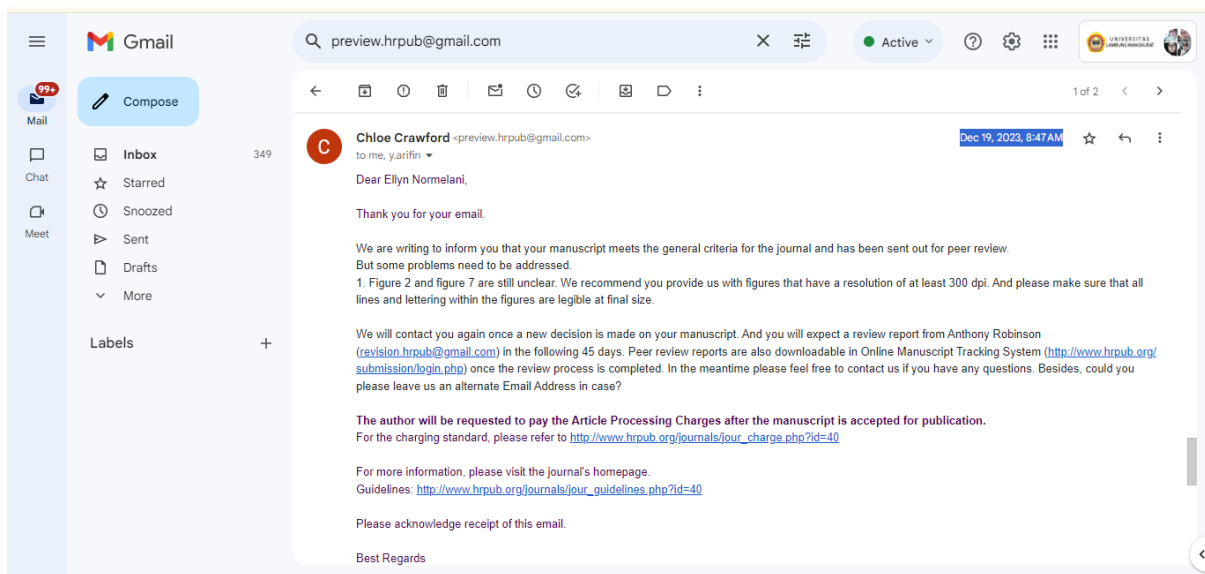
Gmail

preview.hrpub@gmail.com

Active

UNIVERSITAS LAMBUNG MANGKURAT

99+
Mail

Chat

Meet

Compose

Inbox 349
Starred
Snoozed
Sent
Drafts
More

Labels +

1 of 2

Chloe Crawford <preview.hrpub@gmail.com>
to me, y.arifin

Dec 19, 2023, 8:47 AM

Dear Ellyn Normelani,

Thank you for your email.

We are writing to inform you that your manuscript meets the general criteria for the journal and has been sent out for peer review.
But some problems need to be addressed.
1. Figure 2 and figure 7 are still unclear. We recommend you provide us with figures that have a resolution of at least 300 dpi. And please make sure that all lines and lettering within the figures are legible at final size.

We will contact you again once a new decision is made on your manuscript. And you will expect a review report from Anthony Robinson (revision.hrpub@gmail.com) in the following 45 days. Peer review reports are also downloadable in Online Manuscript Tracking System (http://www.hrpub.org/submission/login.php) once the review process is completed. In the meantime please feel free to contact us if you have any questions. Besides, could you please leave us an alternate Email Address in case?

The author will be requested to pay the Article Processing Charges after the manuscript is accepted for publication.
For the charging standard, please refer to http://www.hrpub.org/journals/jour_charge.php?id=40

For more information, please visit the journal's homepage.
Guidelines: http://www.hrpub.org/journals/jour_guidelines.php?id=40

Please acknowledge receipt of this email.

Best Regards